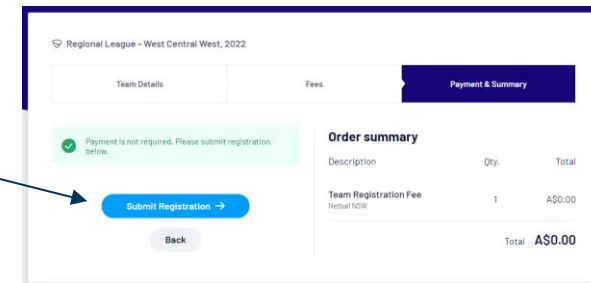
Regional League - West Central West, 2022

Team Details
Fees
Payment & Summary

Payment is not required. Please submit registration below.

Submit Registration →

Back

Order summary

| Description | Qty. | Total |
|---|---|---|
| Team Registration Fee Netball NSW | 1 | A$0.00 |

Total A$0.00